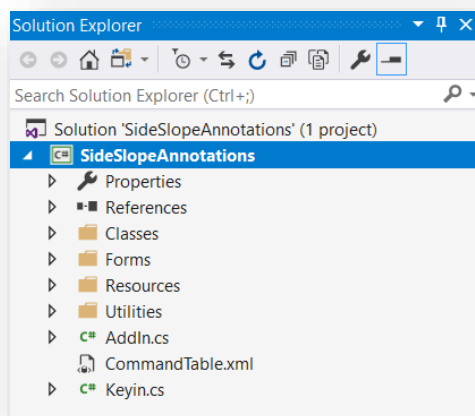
Solution Explorer

Search Solution Explorer (Ctrl+;)

Solution 'SideSlopeAnnotations' (1 project)

SideSlopeAnnotations

Properties

References

Classes

Forms

Resources

Utilities

AddIn.cs

CommandTable.xml

Keyin.cs